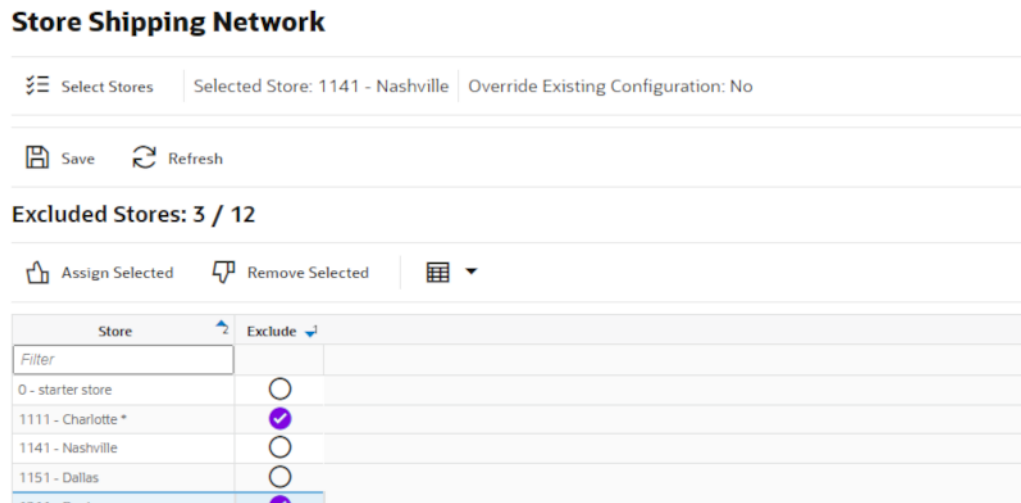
Store Shipping Network

Select Stores | Selected Store: 1141 - Nashville | Override Existing Configuration: No

Save Refresh

Excluded Stores: 3 / 12

Assign Selected Remove Selected

| Store | Exclude |
|---|---|
| Filter | |
| 0 - starter store | |
| 1111 - Charlotte * | |
| 1141 - Nashville | |
| 1151 - Dallas | |
| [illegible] | |